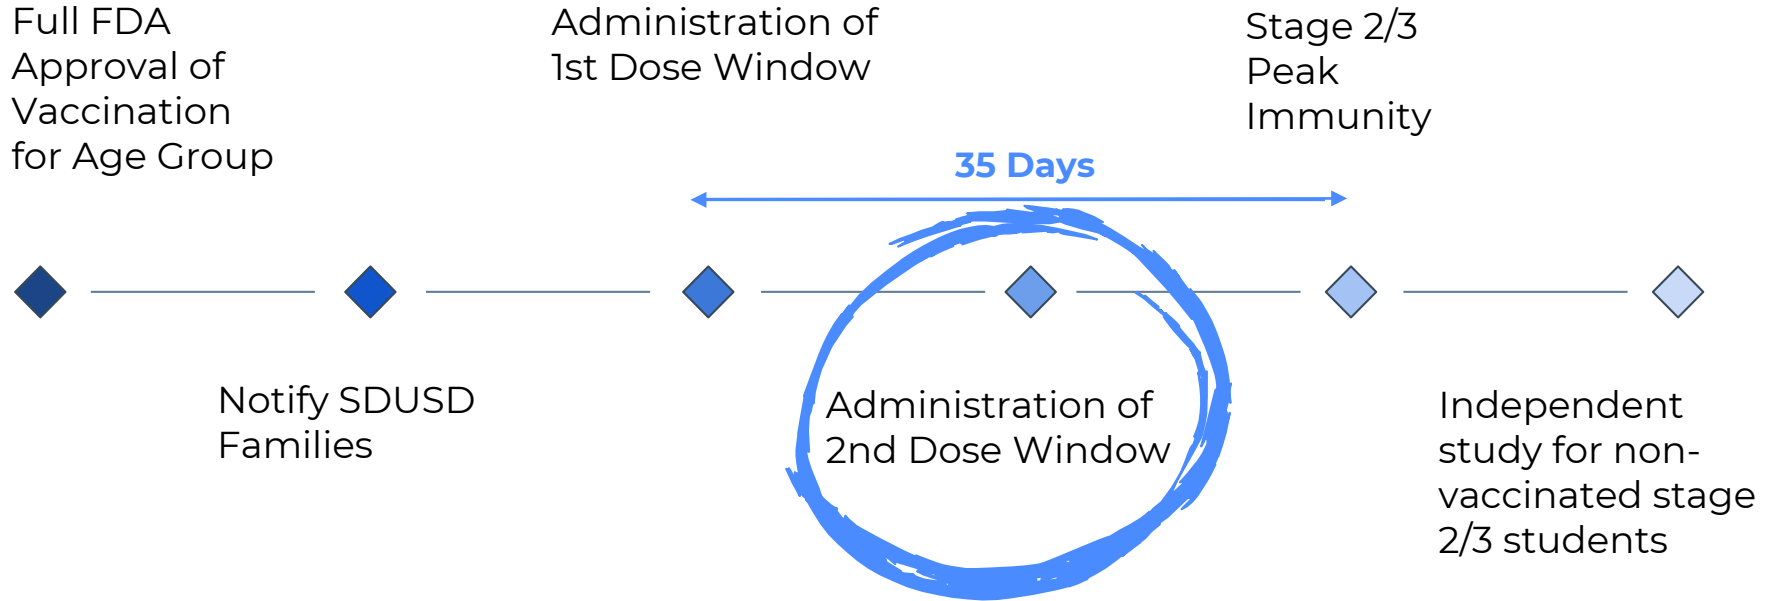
Full FDA Approval of Vaccination for Age Group

Administration of 1st Dose Window

Stage 2/3 Peak Immunity

35 Days

Notify SDUSD Families

Administration of 2nd Dose Window

Independent study for non-vaccinated stage 2/3 students